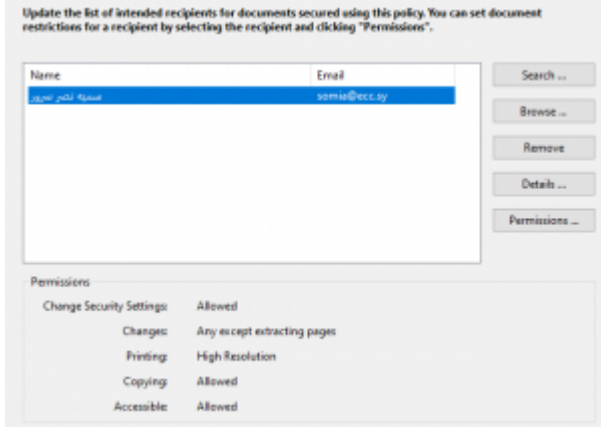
Update the list of intended recipients for documents secured using this policy. You can set document restrictions for a recipient by selecting the recipient and clicking "Permissions".

| Name | Email |
|---|---|
| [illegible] | somia@ecc.sy |

Search ...

Browse ...

Remove

Details ...

Permissions ...

Permissions

Change Security Settings: Allowed

Changes: Any except extracting pages

Printing: High Resolution

Copying: Allowed

Accessible: Allowed